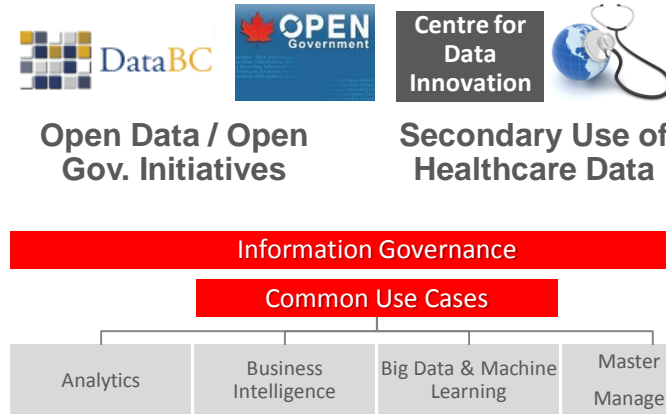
DataBC

OPEN Government

Centre for Data Innovation

Open Data / Open Gov. Initiatives

Secondary Use of Healthcare Data

Information Governance

Common Use Cases

Analytics

Business Intelligence

Big Data & Machine Learning

Master Manage